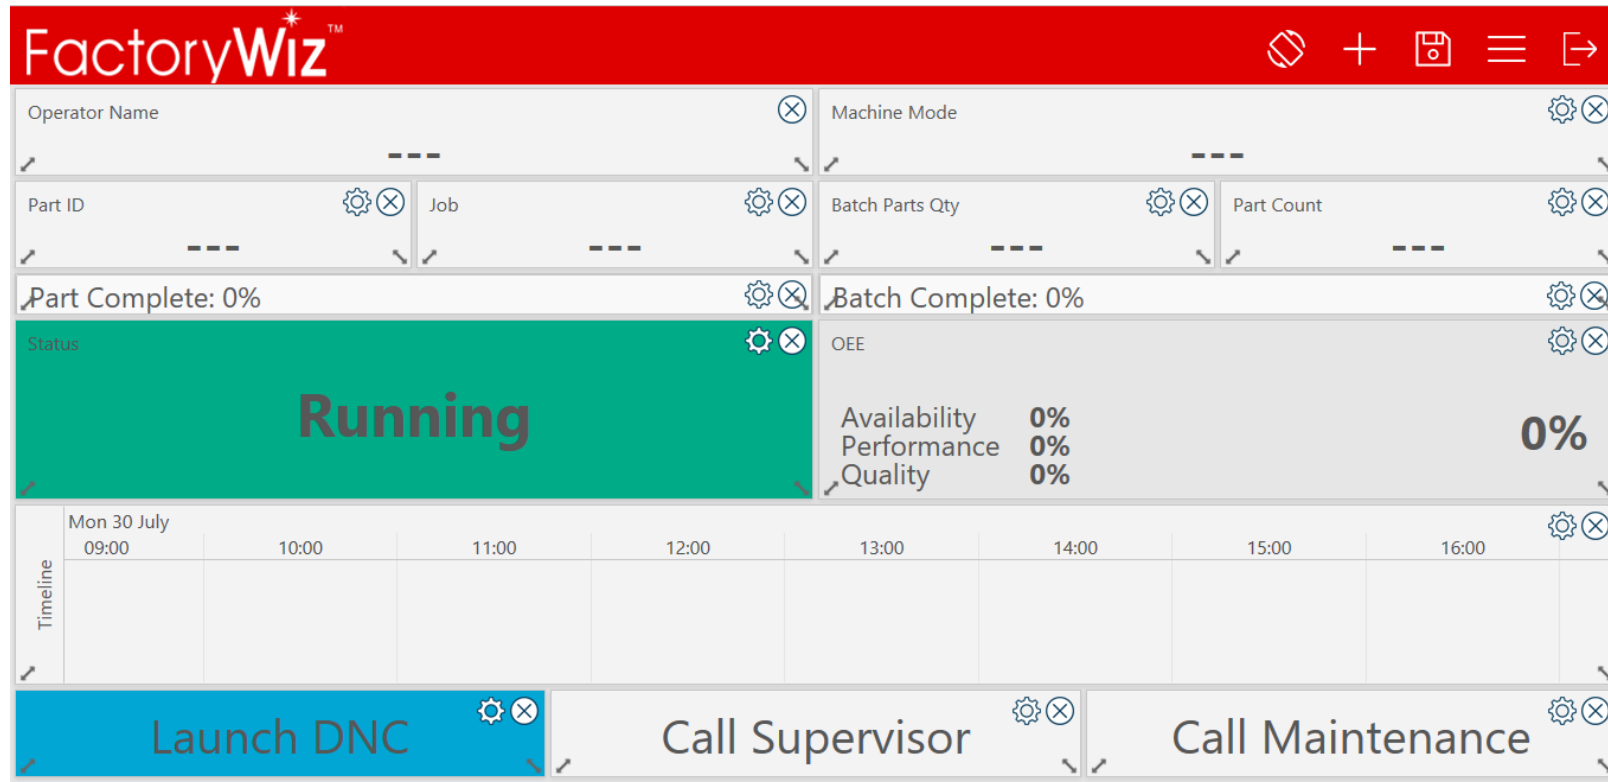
FactoryWiz™

Operator Name
---

Machine Mode
---

Part ID
---

Job
---

Batch Parts Qty
---

Part Count
---

Part Complete: 0%

Batch Complete: 0%

Status
Running

OEE
Availability 0%
Performance 0%
Quality 0%
0%

Timeline
Mon 30 July
09:00 10:00 11:00 12:00 13:00 14:00 15:00 16:00

Launch DNC

Call Supervisor

Call Maintenance